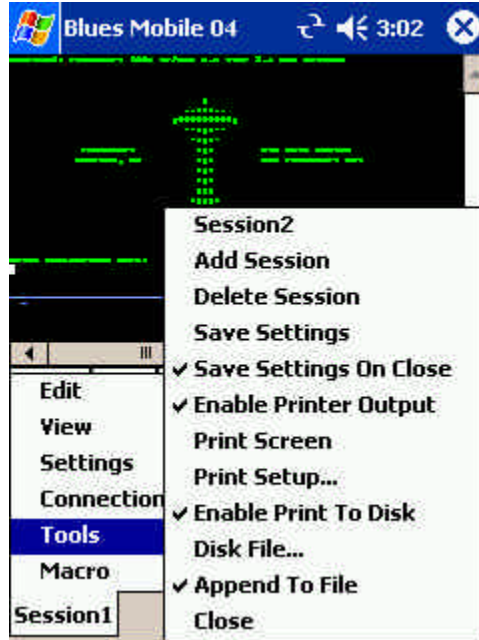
Blues Mobile 04 3:02

Session2
Add Session
Delete Session
Save Settings
✔ Save Settings On Close
✔ Enable Printer Output
Print Screen
Print Setup...
✔ Enable Print To Disk
Disk File...
✔ Append To File
Close

Edit
View
Settings
Connection
Tools
Macro
Session1